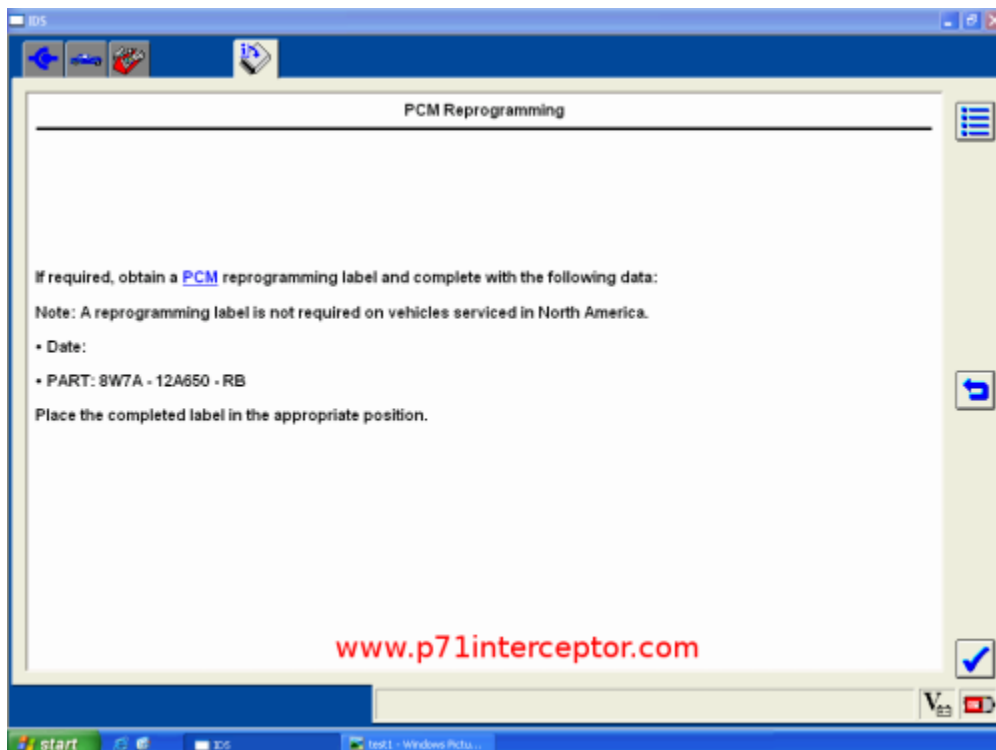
IDS

PCM Reprogramming

If required, obtain a PCM reprogramming label and complete with the following data:

Note: A reprogramming label is not required on vehicles serviced in North America.

• Date:

• PART: 8W7A - 12A650 - RB

Place the completed label in the appropriate position.

www.p71interceptor.com

start

IDS

test1 - Windows Pictu...